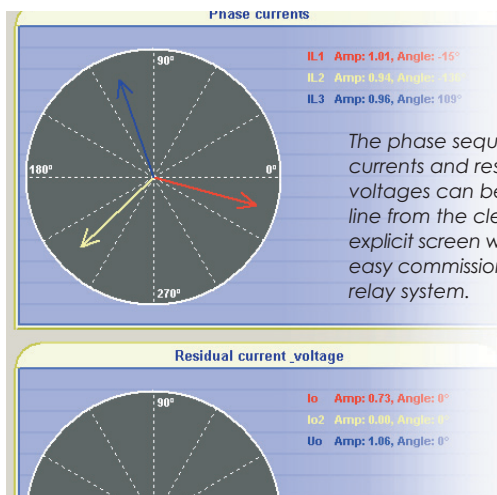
Phase currents

90°
180°
0°
270°

IL1 Amp: 1.01, Angle: -15°
IL2 Amp: 0.94, Angle: -13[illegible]
IL3 Amp: 0.96, Angle: 109°

The phase sequ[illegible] currents and res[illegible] voltages can be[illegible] line from the cle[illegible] explicit screen w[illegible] easy commission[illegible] relay system.

Residual current _voltage

90°

Io Amp: 0.73, Angle: 0°
Io2 Amp: 0.00, Angle: 0°
Uo Amp: 1.06, Angle: 0°